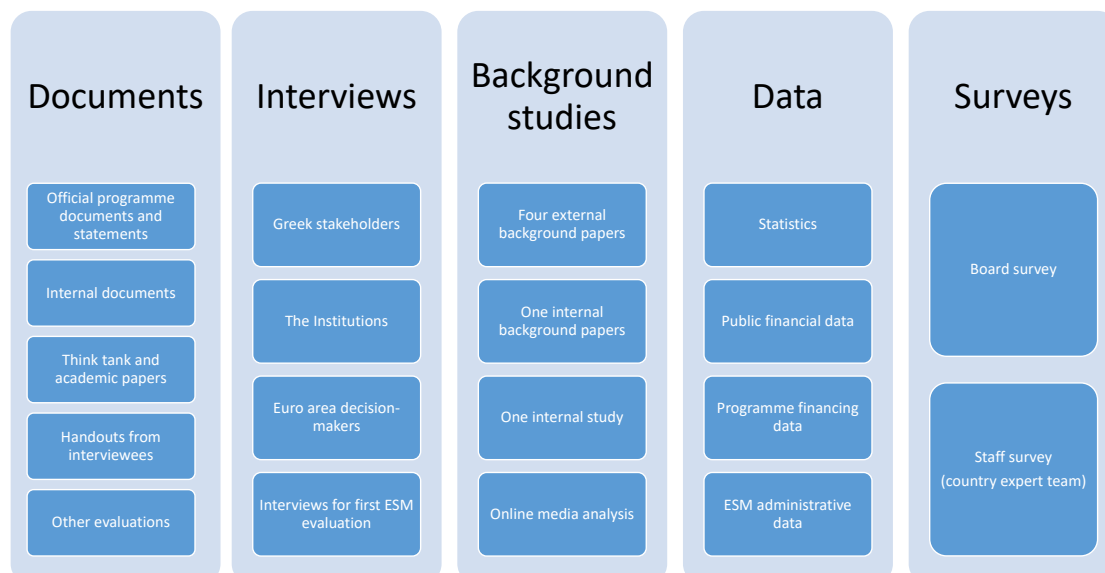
Documents

Official programme documents and statements

Internal documents

Think tank and academic papers

Handouts from interviewees

Other evaluations

Interviews

Greek stakeholders

The Institutions

Euro area decision-makers

Interviews for first ESM evaluation

Background studies

Four external background papers

One internal background papers

One internal study

Online media analysis

Data

Statistics

Public financial data

Programme financing data

ESM administrative data

Surveys

Board survey

Staff survey (country expert team)